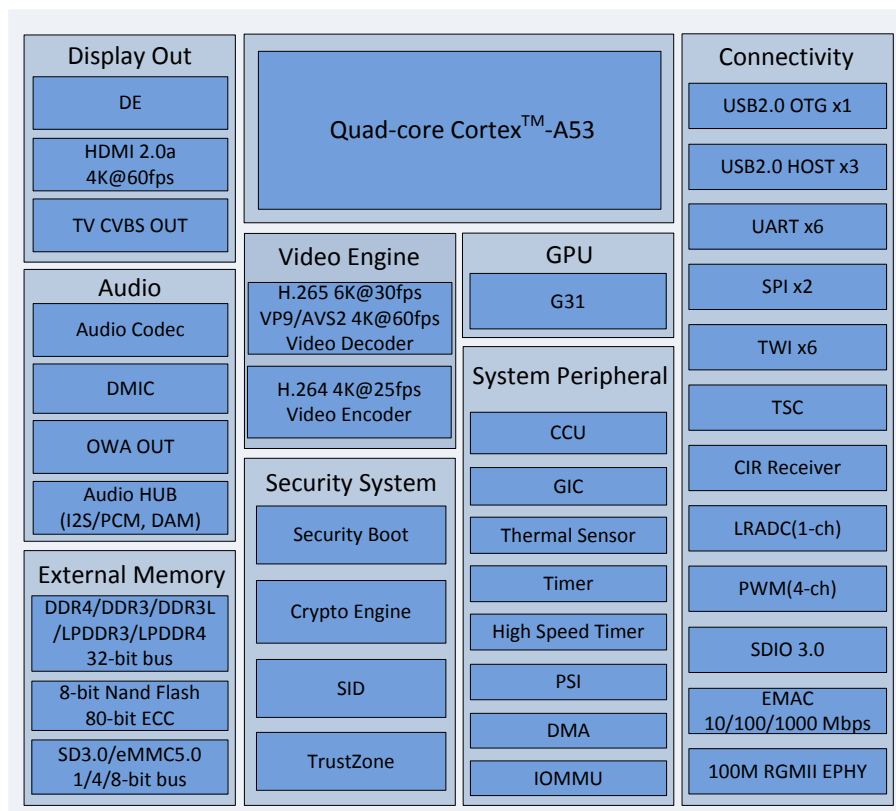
Display Out

DE

HDMI 2.0a
4K@60fps

TV CVBS OUT

Audio

Audio Codec

DMIC

OWA OUT

Audio HUB
(I2S/PCM, DAM)

External Memory

DDR4/DDR3/DDR3L
/LPDDR3/LPDDR4
32-bit bus

8-bit Nand Flash
80-bit ECC

SD3.0/eMMC5.0
1/4/8-bit bus

Quad-core Cortex$^{TM}$-A53

Video Engine

H.265 6K@30fps
VP9/AVS2 4K@60fps
Video Decoder

H.264 4K@25fps
Video Encoder

GPU

G31

System Peripheral

CCU

GIC

Thermal Sensor

Timer

High Speed Timer

PSI

DMA

IOMMU

Security System

Security Boot

Crypto Engine

SID

TrustZone

Connectivity

USB2.0 OTG x1

USB2.0 HOST x3

UART x6

SPI x2

TWI x6

TSC

CIR Receiver

LRADC(1-ch)

PWM(4-ch)

SDIO 3.0

EMAC
10/100/1000 Mbps

100M RGMII EPHY